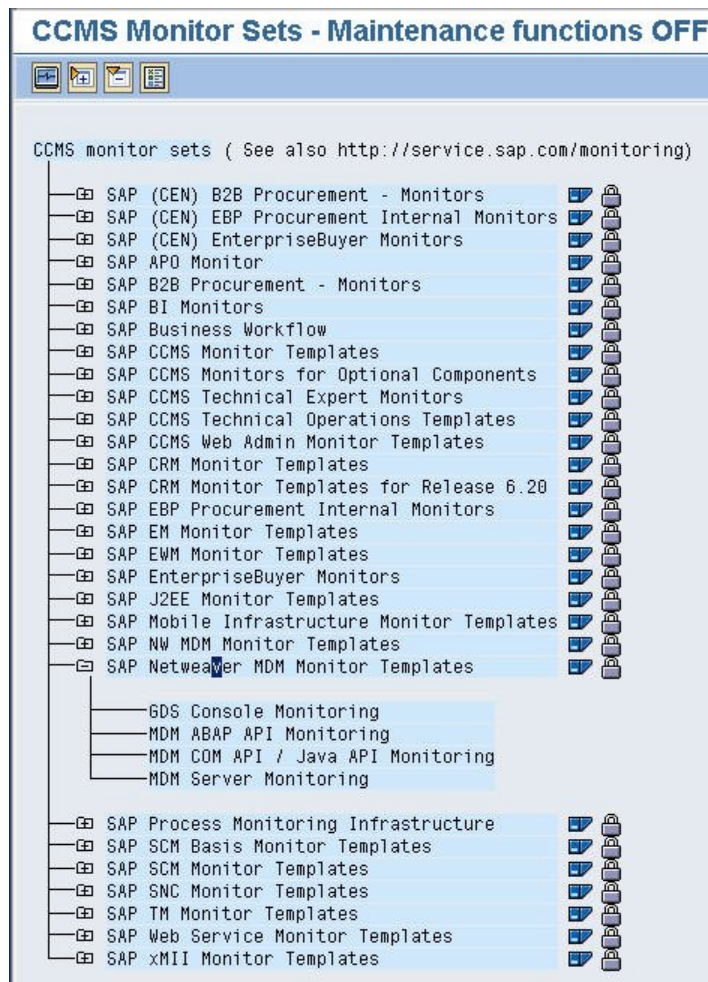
CCMS Monitor Sets - Maintenance functions OFF

CCMS monitor sets ( See also http://service.sap.com/monitoring)

SAP (CEN) B2B Procurement - Monitors
SAP (CEN) EBP Procurement Internal Monitors
SAP (CEN) EnterpriseBuyer Monitors
SAP APO Monitor
SAP B2B Procurement - Monitors
SAP BI Monitors
SAP Business Workflow
SAP CCMS Monitor Templates
SAP CCMS Monitors for Optional Components
SAP CCMS Technical Expert Monitors
SAP CCMS Technical Operations Templates
SAP CCMS Web Admin Monitor Templates
SAP CRM Monitor Templates
SAP CRM Monitor Templates for Release 6.20
SAP EBP Procurement Internal Monitors
SAP EM Monitor Templates
SAP EWM Monitor Templates
SAP EnterpriseBuyer Monitors
SAP J2EE Monitor Templates
SAP Mobile Infrastructure Monitor Templates
SAP NW MDM Monitor Templates
SAP Netweaver MDM Monitor Templates

GDS Console Monitoring
MDM ABAP API Monitoring
MDM COM API / Java API Monitoring
MDM Server Monitoring

SAP Process Monitoring Infrastructure
SAP SCM Basis Monitor Templates
SAP SCM Monitor Templates
SAP SNC Monitor Templates
SAP TM Monitor Templates
SAP Web Service Monitor Templates
SAP xMII Monitor Templates